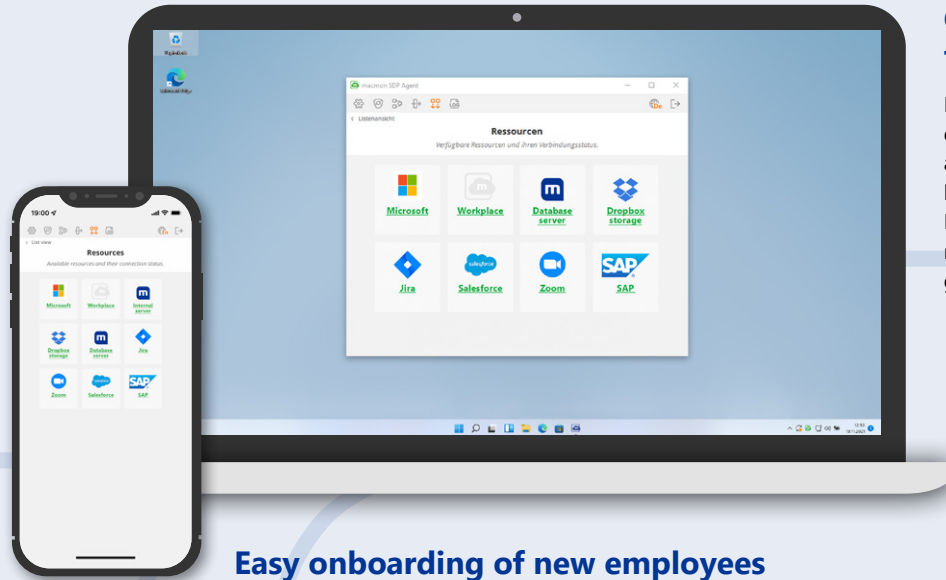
macmon SDP Agent

< Listenansicht

Ressourcen

Verfügbare Ressourcen und ihren Verbindungsstatus.

Microsoft

Workplace

Database server

Dropbox storage

Jira

Salesforce

Zoom

SAP

19:00

< List view

Resources

Available resources and their connection status.

Microsoft

Workplace

Internal server

Dropbox storage

Database server

Jira

Zoom

Salesforce

SAP

Easy onboarding of new employees